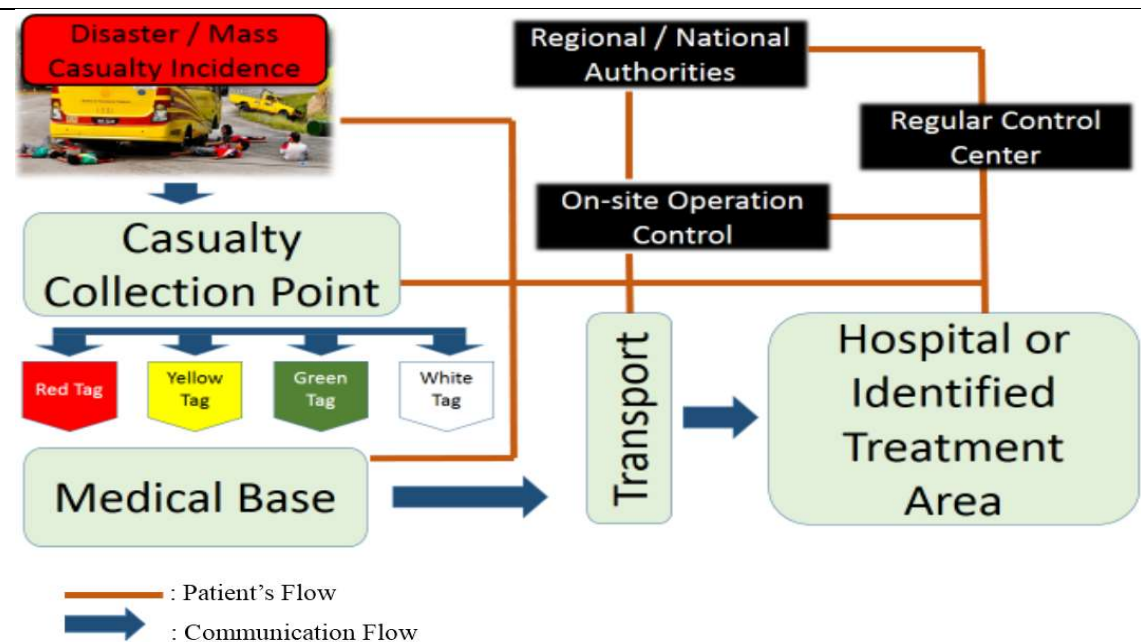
Disaster / Mass Casualty Incidence

Regional / National Authorities

Regular Control Center

On-site Operation Control

Casualty Collection Point

Red Tag

Yellow Tag

Green Tag

White Tag

Transport

Hospital or Identified Treatment Area

Medical Base

: Patient's Flow

: Communication Flow